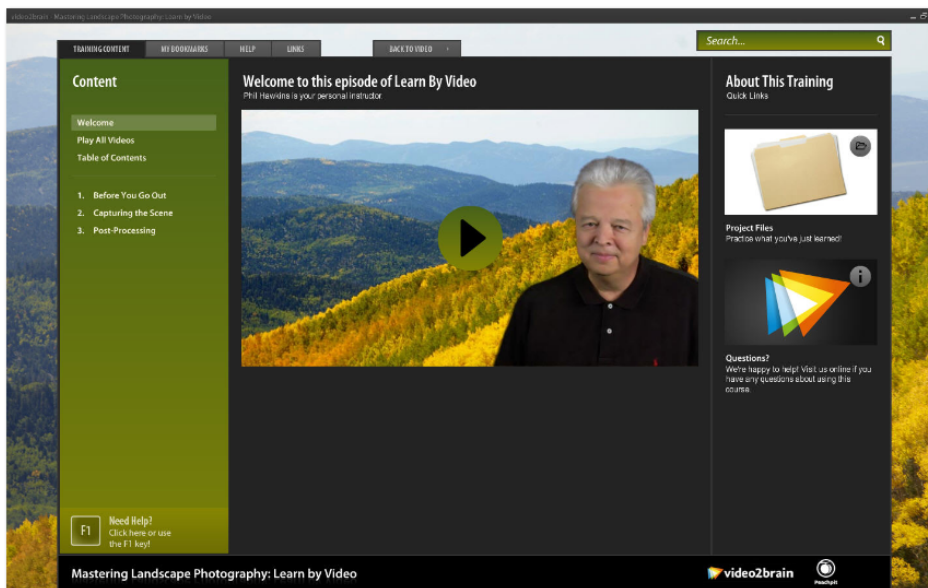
video2brain - Mastering Landscape Photography: Learn by Video

TRAINING CONTENT
MY BOOKMARKS
HELP
LINKS
BACK TO VIDEO

Search...

Content

Welcome
Play All Videos
Table of Contents

1. Before You Go Out
2. Capturing the Scene
3. Post-Processing

F1 Need Help? Click here or use the F1 key!

Welcome to this episode of Learn By Video
Phil Hawkins is your personal instructor

About This Training
Quick Links

Project Files
Practice what you've just learned!

Questions?
We're happy to help! Visit us online if you have any questions about using this course.

Mastering Landscape Photography: Learn by Video

video2brain

Peachpit